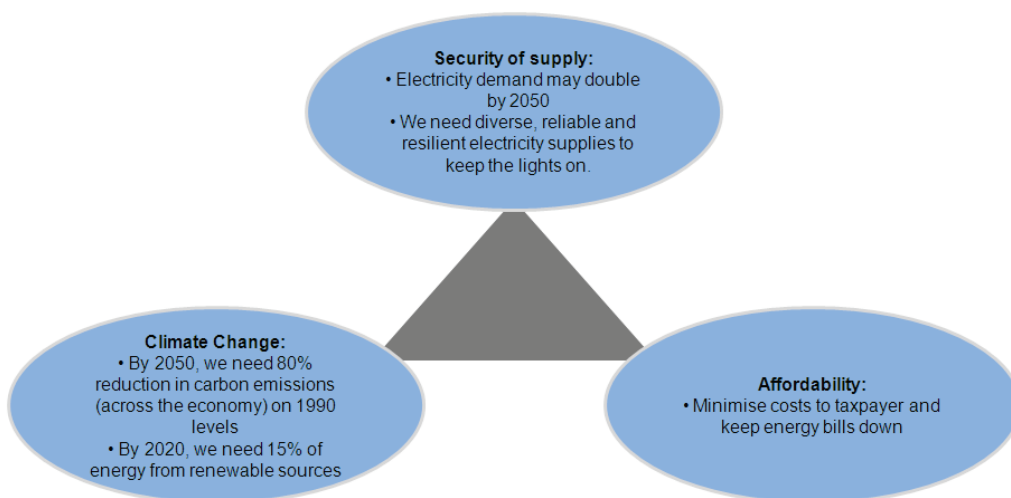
**Security of supply:**
• Electricity demand may double by 2050
• We need diverse, reliable and resilient electricity supplies to keep the lights on.

**Climate Change:**
• By 2050, we need 80% reduction in carbon emissions (across the economy) on 1990 levels
• By 2020, we need 15% of energy from renewable sources

**Affordability:**
• Minimise costs to taxpayer and keep energy bills down